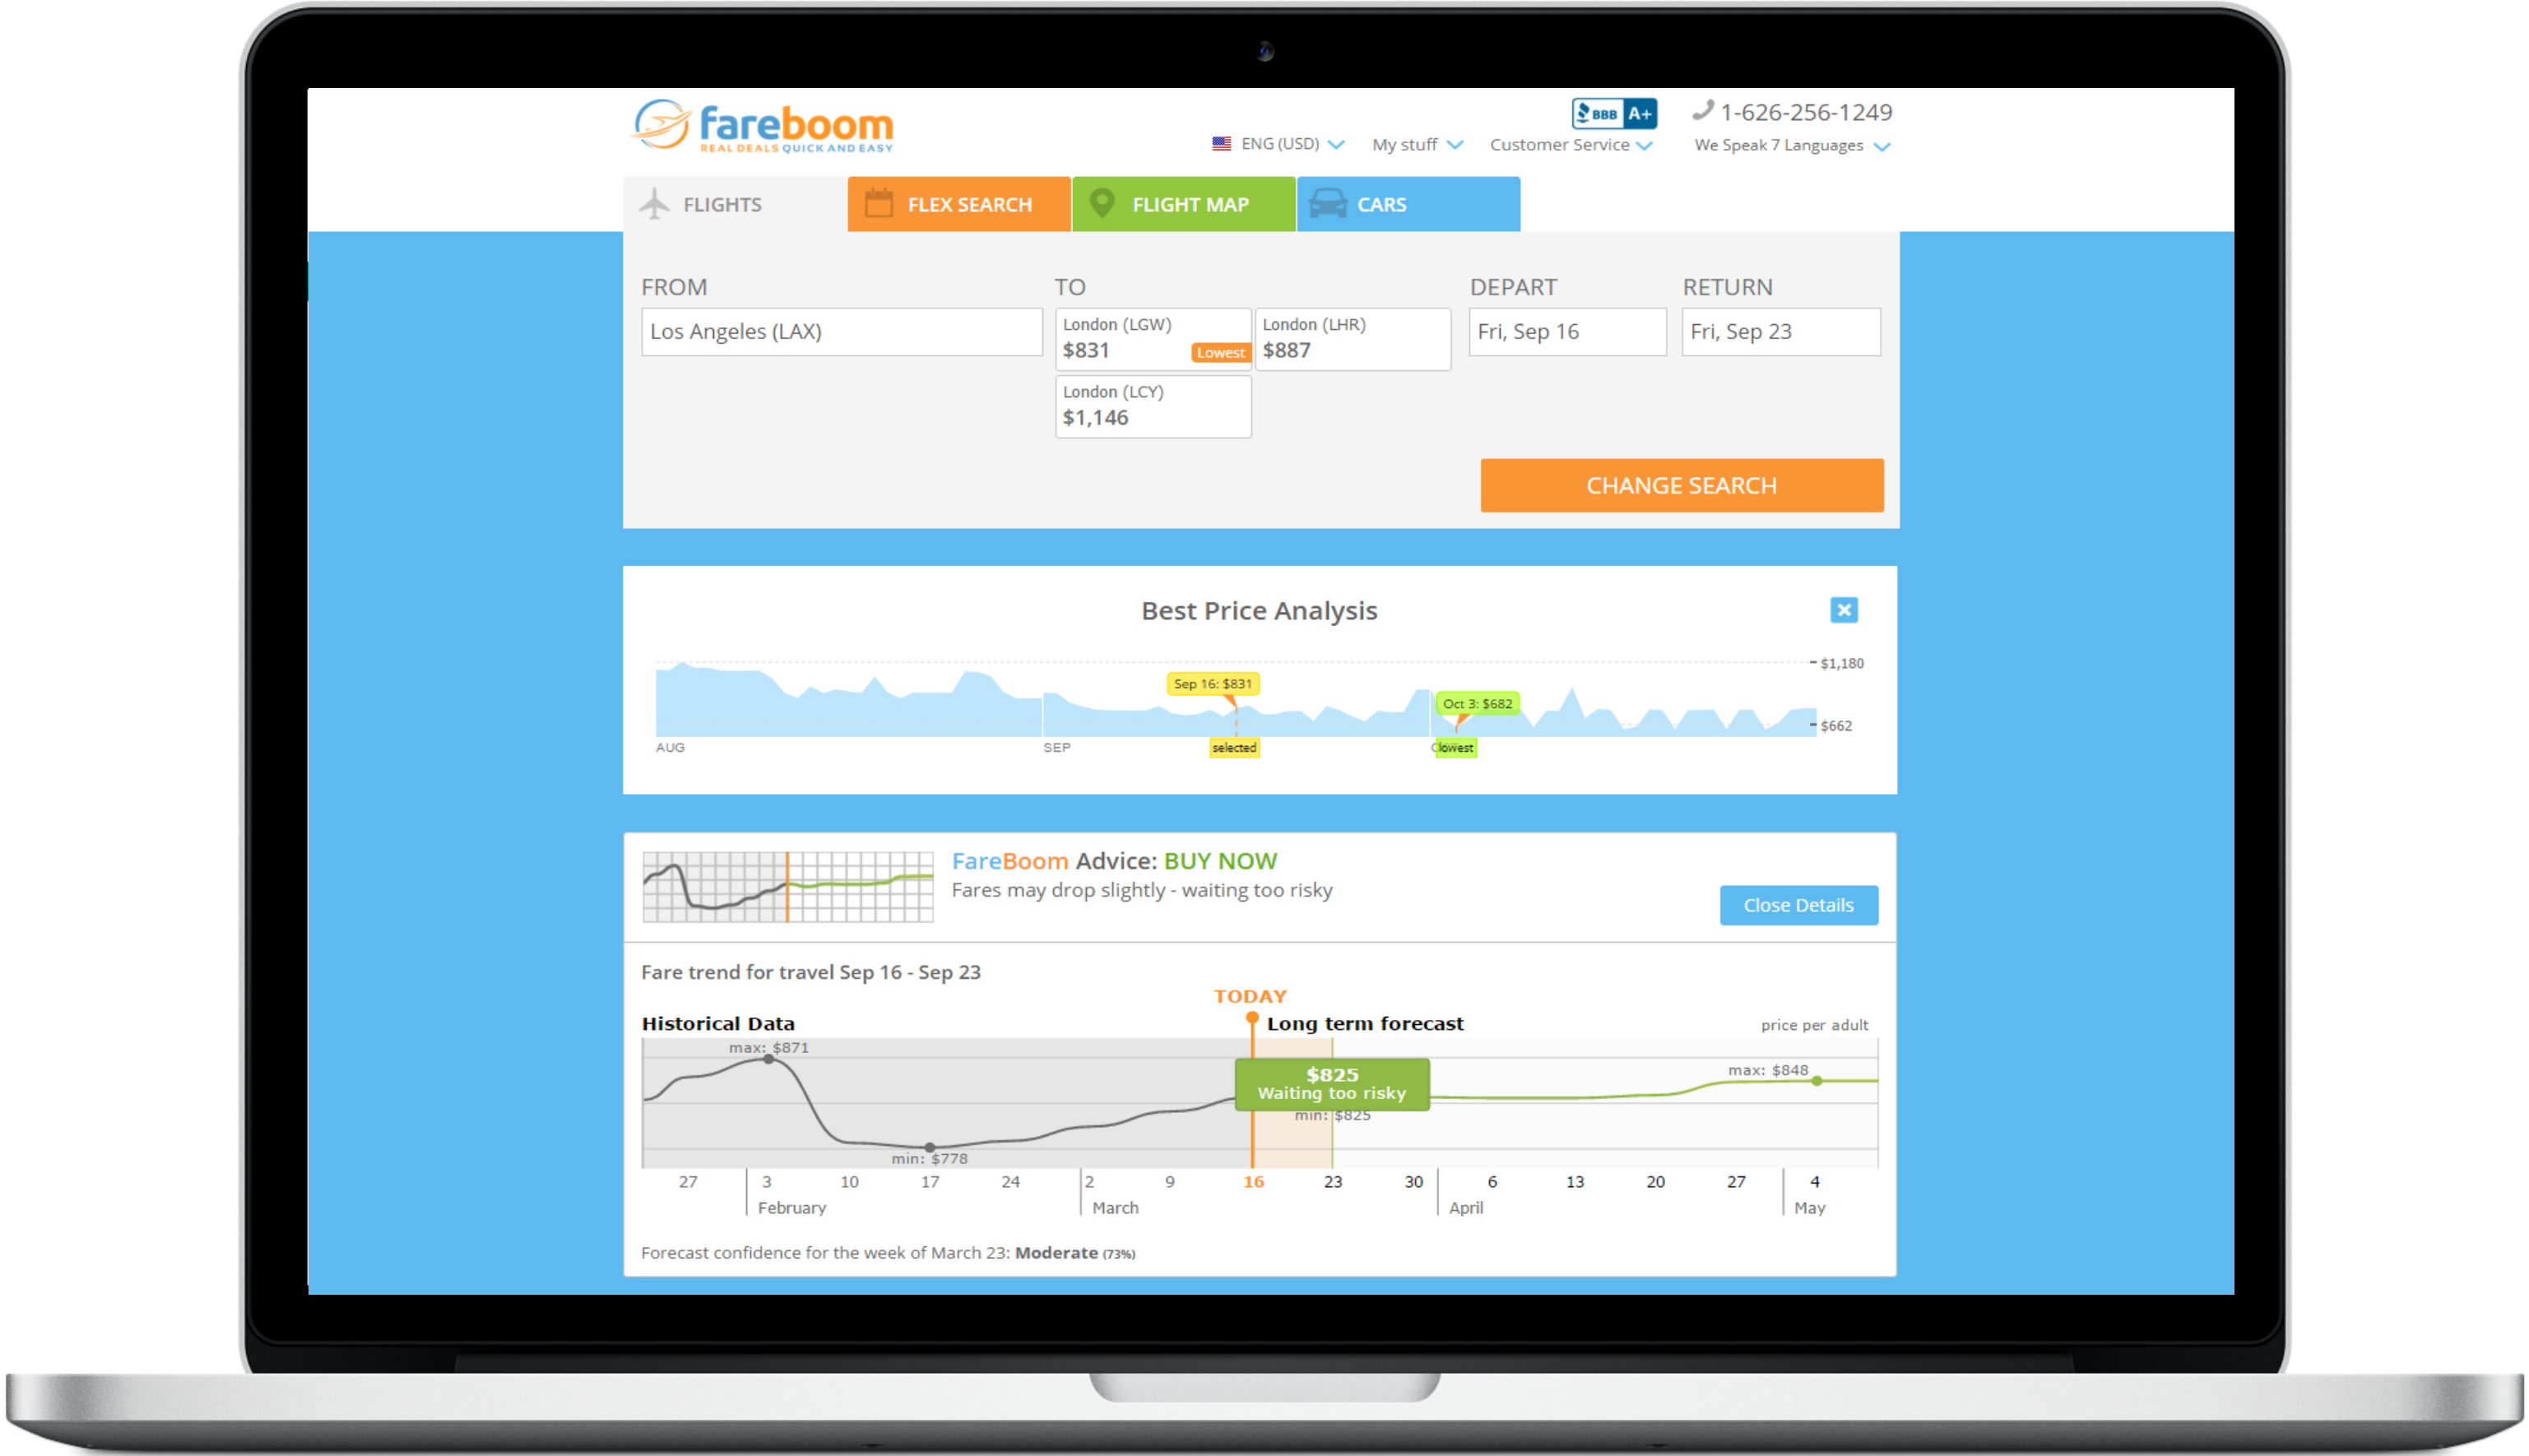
fareboom
REAL DEALS QUICK AND EASY

BBB A+
1-626-256-1249
ENG (USD) My stuff Customer Service We Speak 7 Languages

FLIGHTS FLEX SEARCH FLIGHT MAP CARS

FROM
Los Angeles (LAX)

TO
London (LGW)
$831 Lowest
London (LHR)
$887
London (LCY)
$1,146

DEPART
Fri, Sep 16

RETURN
Fri, Sep 23

CHANGE SEARCH

Best Price Analysis

$1,180
$662
Sep 16: $831
Oct 3: $682
AUG SEP selected Lowest

FareBoom Advice: BUY NOW
Fares may drop slightly - waiting too risky
Close Details

Fare trend for travel Sep 16 - Sep 23

TODAY
Historical Data
Long term forecast
price per adult
max: $871
min: $778
$825
Waiting too risky
min: $825
max: $848

27 3 10 17 24 2 9 16 23 30 6 13 20 27 4
February March April May

Forecast confidence for the week of March 23: Moderate (73%)